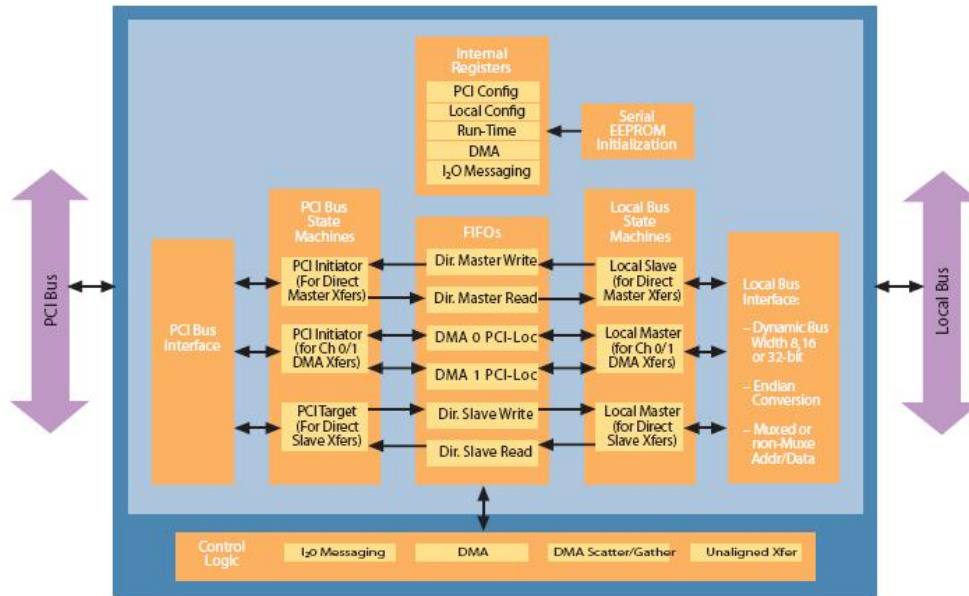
Internal Registers

PCI Config

Local Config

Run-Time

DMA

$I_2O$ Messaging

Serial EEPROM Initialization

PCI Bus

PCI Bus Interface

PCI Bus State Machines

PCI Initiator (For Direct Master Xfers)

PCI Initiator (for Ch 0/1 DMA Xfers)

PCI Target (For Direct Slave Xfers)

FIFOs

Dir. Master Write

Dir. Master Read

DMA 0 PCI-Loc

DMA 1 PCI-Loc

Dir. Slave Write

Dir. Slave Read

Local Bus State Machines

Local Slave (for Direct Master Xfers)

Local Master (for Ch 0/1 DMA Xfers)

Local Master (for Direct Slave Xfers)

Local Bus Interface:

– Dynamic Bus Width 8, 16 or 32-bit

– Endian Conversion

– Muxed or non-Muxe Addr/Data

Local Bus

Control Logic

$I_2O$ Messaging

DMA

DMA Scatter/Gather

Unaligned Xfer